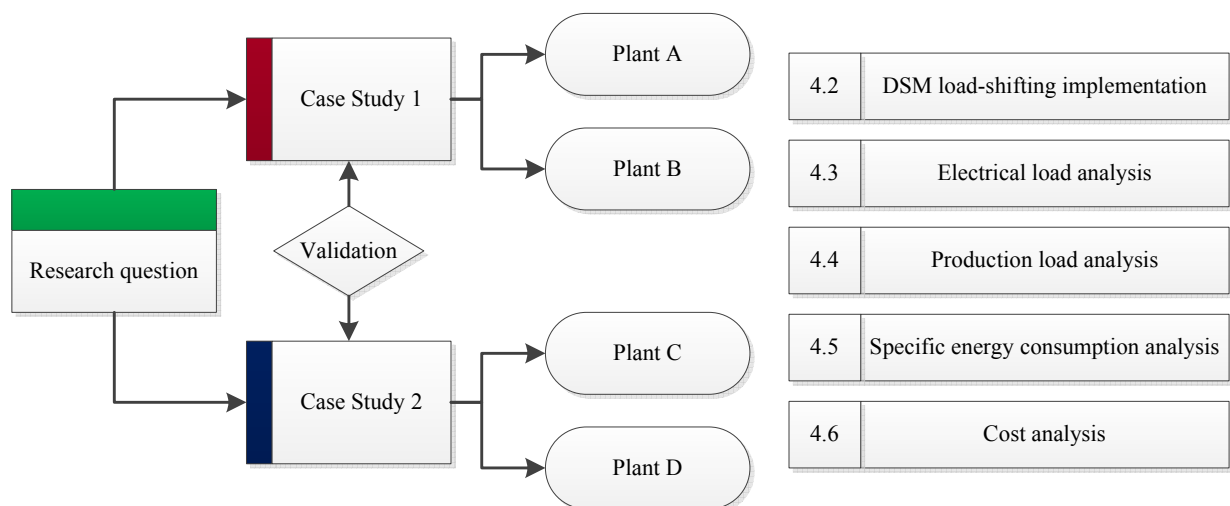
Research question

Case Study 1

Validation

Case Study 2

Plant A

Plant B

Plant C

Plant D

| 4.2 | DSM load-shifting implementation |
|---|---|
| 4.3 | Electrical load analysis |
| 4.4 | Production load analysis |
| 4.5 | Specific energy consumption analysis |
| 4.6 | Cost analysis |